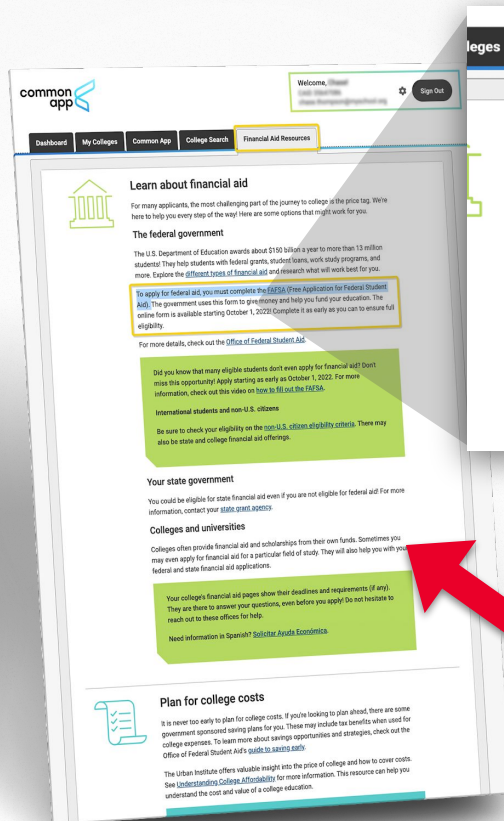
leges

common app

Welcome, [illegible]
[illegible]
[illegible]

Sign Out

Dashboard | My Colleges | Common App | College Search | Financial Aid Resources

Learn about financial aid

For many applicants, the most challenging part of the journey to college is the price tag. We're here to help you every step of the way! Here are some options that might work for you.

The federal government

The U.S. Department of Education awards about $150 billion a year to more than 13 million students! They help students with federal grants, student loans, work study programs, and more. Explore the different types of financial aid and research what will work best for you.

To apply for federal aid, you must complete the FAFSA (Free Application for Federal Student Aid). The government uses this form to give money and help you fund your education. The online form is available starting October 1, 2022! Complete it as early as you can to ensure full eligibility.

For more details, check out the Office of Federal Student Aid.

Did you know that many eligible students don't even apply for financial aid? Don't miss this opportunity! Apply starting as early as October 1, 2022. For more information, check out this video on how to fill out the FAFSA.

International students and non-U.S. citizens

Be sure to check your eligibility on the non-U.S. citizen eligibility criteria. There may also be state and college financial aid offerings.

Your state government

You could be eligible for state financial aid even if you are not eligible for federal aid! For more information, contact your state grant agency.

Colleges and universities

Colleges often provide financial aid and scholarships from their own funds. Sometimes you may even apply for financial aid for a particular field of study. They will also help you with your federal and state financial aid applications.

Your college's financial aid pages show their deadlines and requirements (if any). They are there to answer your questions, even before you apply! Do not hesitate to reach out to these offices for help.

Need information in Spanish? Solicitar Ayuda Económica.

Plan for college costs

It is never too early to plan for college costs. If you're looking to plan ahead, there are some government sponsored saving plans for you. These may include tax benefits when used for college expenses. To learn more about savings opportunities and strategies, check out the Office of Federal Student Aid's guide to saving early.

The Urban Institute offers valuable insight into the price of college and how to cover costs. See Understanding College Affordability for more information. This resource can help you understand the cost and value of a college education.